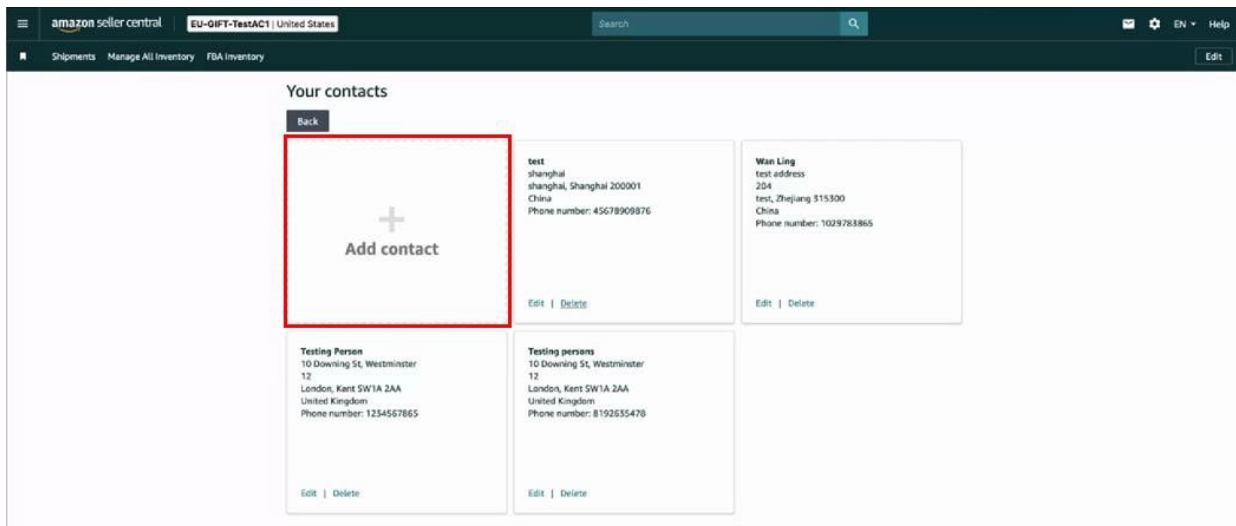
amazon seller central EU-GIFT-TestAC1 | United States Search EN Help

Shipments Manage All Inventory FBA Inventory Edit

Your contacts

Back

+
Add contact

test
shanghai
shanghai, Shanghai 200001
China
Phone number: 45678909876

Edit | Delete

Wan Ling
test address
204
test, Zhejiang 315300
China
Phone number: 1029783865

Edit | Delete

Testing Person
10 Downing St, Westminster
12
London, Kent SW1A 2AA
United Kingdom
Phone number: 1254567865

Edit | Delete

Testing persons
10 Downing St, Westminster
12
London, Kent SW1A 2AA
United Kingdom
Phone number: 8192635478

Edit | Delete